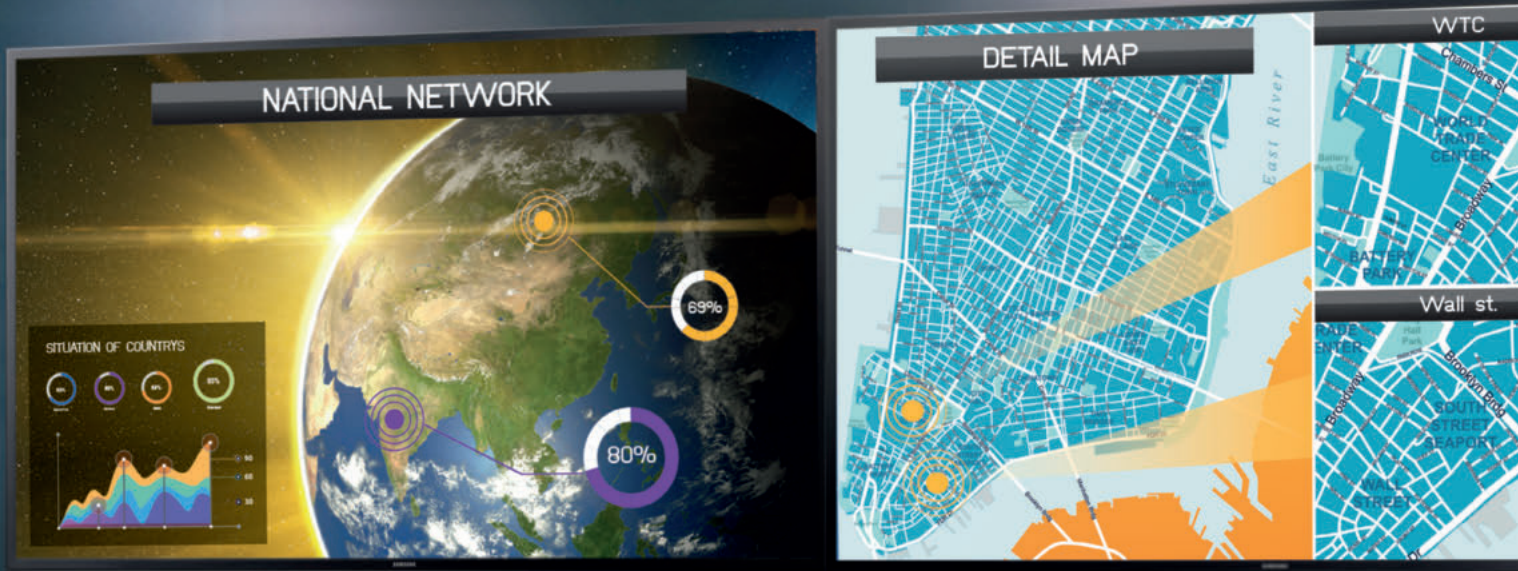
NATIONAL NETWORK

SITUATION OF COUNTRYS

69%

80%

DETAIL MAP

East River

WTC

Chambers St

WORLD TRADE CENTER

Broadway

BATTERY PARK

Wall st.

TRADE CENTER

Hall Park

Brooklyn Brdg

Broadway

SOUTH STREET SEAPORT

WALL STREET